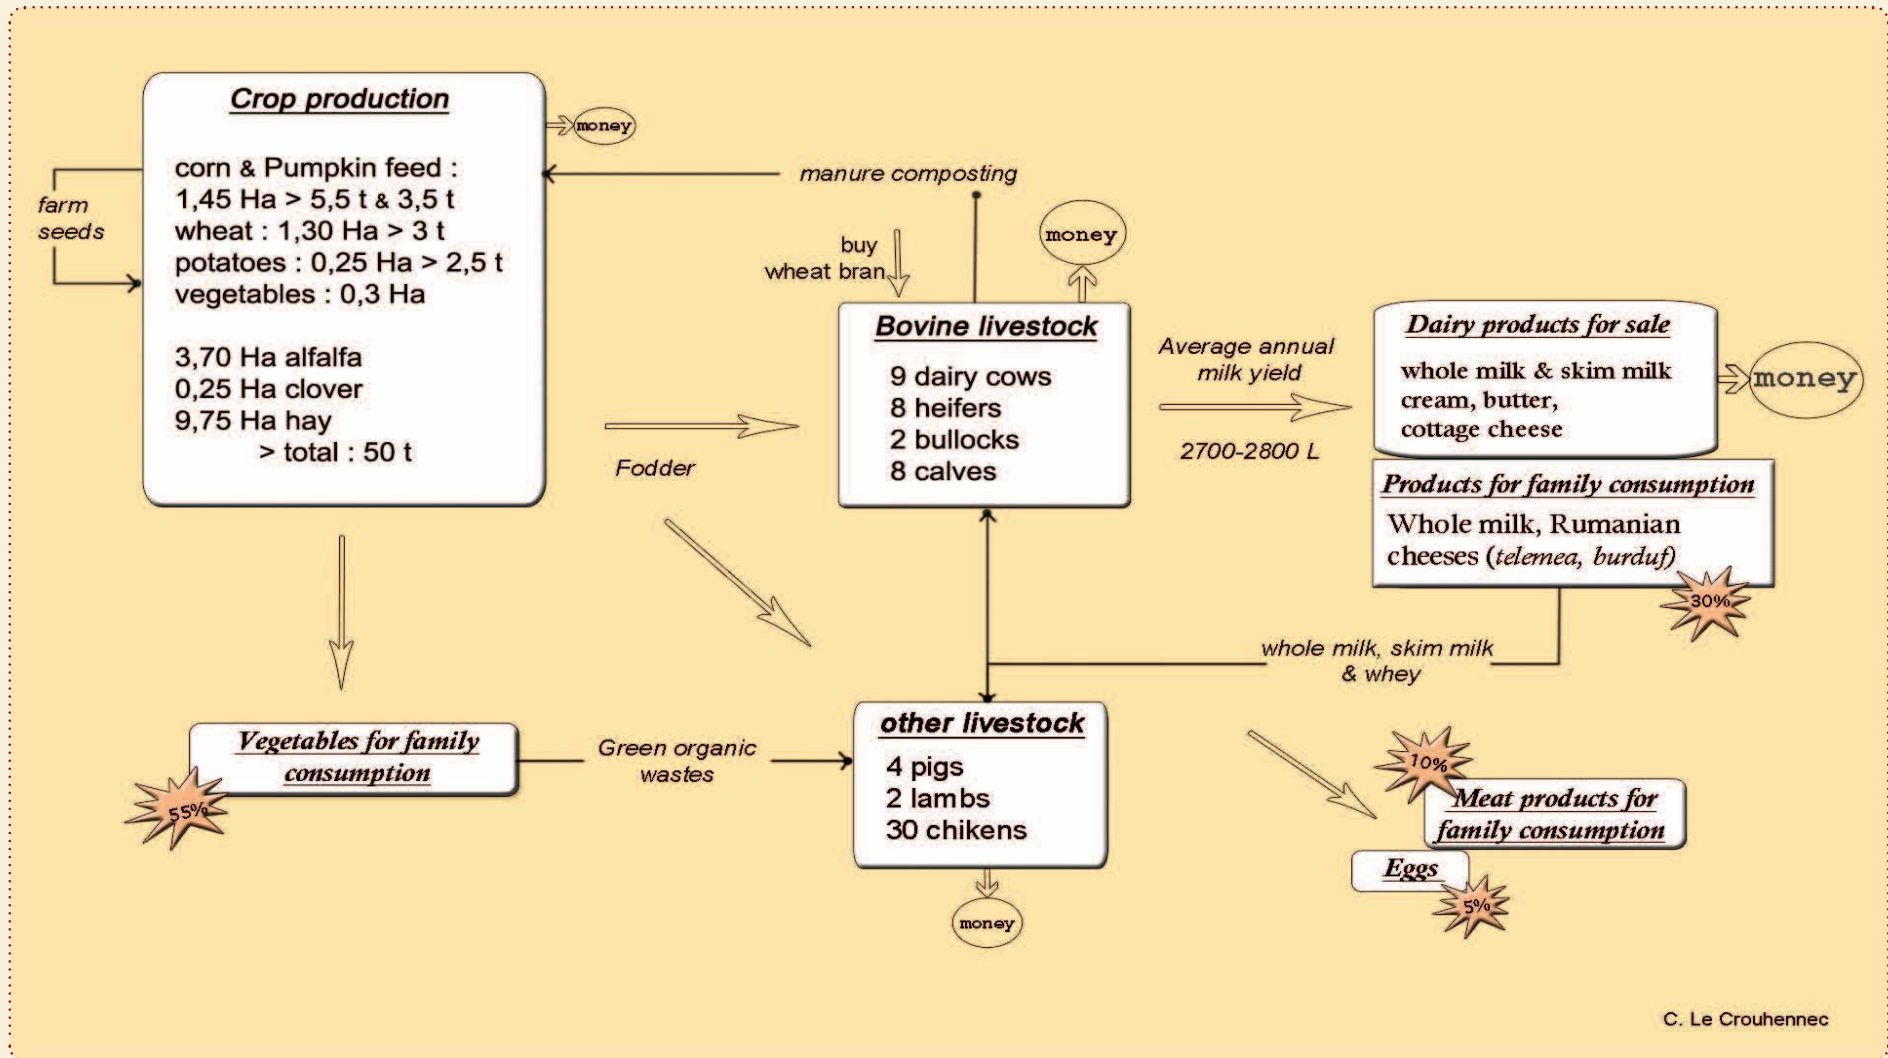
Crop production

money

corn & Pumpkin feed :
1,45 Ha > 5,5 t & 3,5 t
wheat : 1,30 Ha > 3 t
potatoes : 0,25 Ha > 2,5 t
vegetables : 0,3 Ha

3,70 Ha alfalfa
0,25 Ha clover
9,75 Ha hay
> total : 50 t

farm seeds

manure composting

buy wheat bran

money

Bovine livestock
9 dairy cows
8 heifers
2 bullocks
8 calves

Fodder

Average annual milk yield

2700-2800 L

Dairy products for sale
whole milk & skim milk
cream, butter,
cottage cheese

money

Products for family consumption
Whole milk, Rumanian cheeses (telemea, burduf)

30%

whole milk, skim milk & whey

Vegetables for family consumption

55%

Green organic wastes

other livestock
4 pigs
2 lambs
30 chikens

money

10%

Meat products for family consumption

Eggs

5%

C. Le Crouhennec